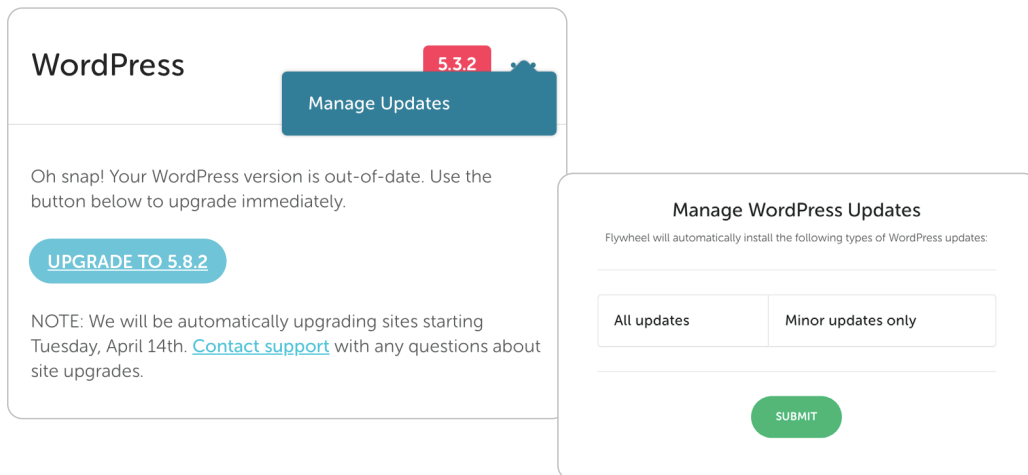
WordPress

5.3.2

Manage Updates

Oh snap! Your WordPress version is out-of-date. Use the button below to upgrade immediately.

UPGRADE TO 5.8.2

NOTE: We will be automatically upgrading sites starting Tuesday, April 14th. Contact support with any questions about site upgrades.

Manage WordPress Updates

Flywheel will automatically install the following types of WordPress updates:

| All updates | Minor updates only |
|---|---|

SUBMIT